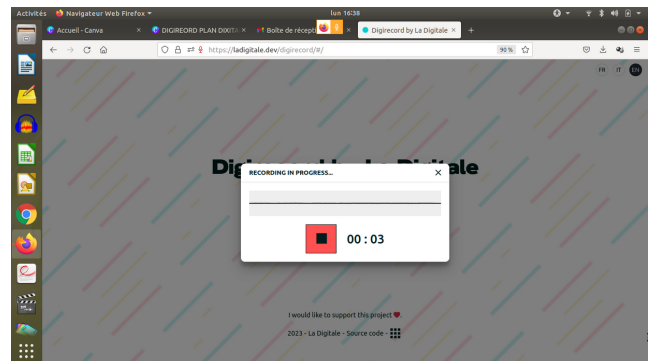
Activités Navigateur Web Firefox ▾ lun 16:38

Accueil - Canva ×
DIGIREORD PLAN DIXITA ×
Boîte de récepti ×
Digirecord by La Digitale ×
+

https://ladigitale.dev/digirecord/#/
90 %

FR IT EN

Digirecord by La Digitale

RECORDING IN PROGRESS... ×

00 : 03

I would like to support this project

2023 - La Digitale - Source code -